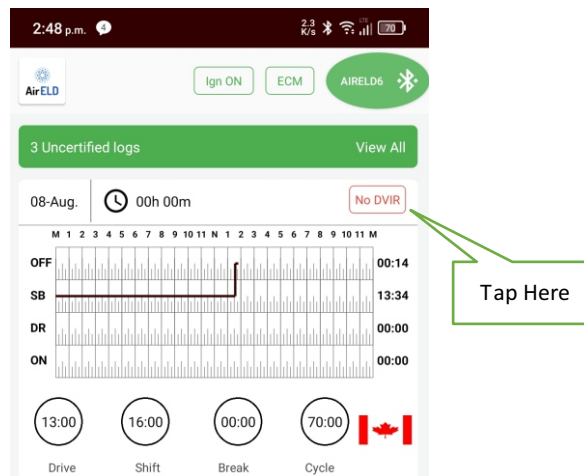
2:48 p.m.

2.3 K/s 70

AirELD

Ign ON

ECM

AIRELD6

3 Uncertified logs

View All

08-Aug.

00h 00m

No DVIR

M 1 2 3 4 5 6 7 8 9 10 11 N 1 2 3 4 5 6 7 8 9 10 11 M

OFF 00:14

SB 13:34

DR 00:00

ON 00:00

Tap Here

13:00 Drive

16:00 Shift

00:00 Break

70:00 Cycle